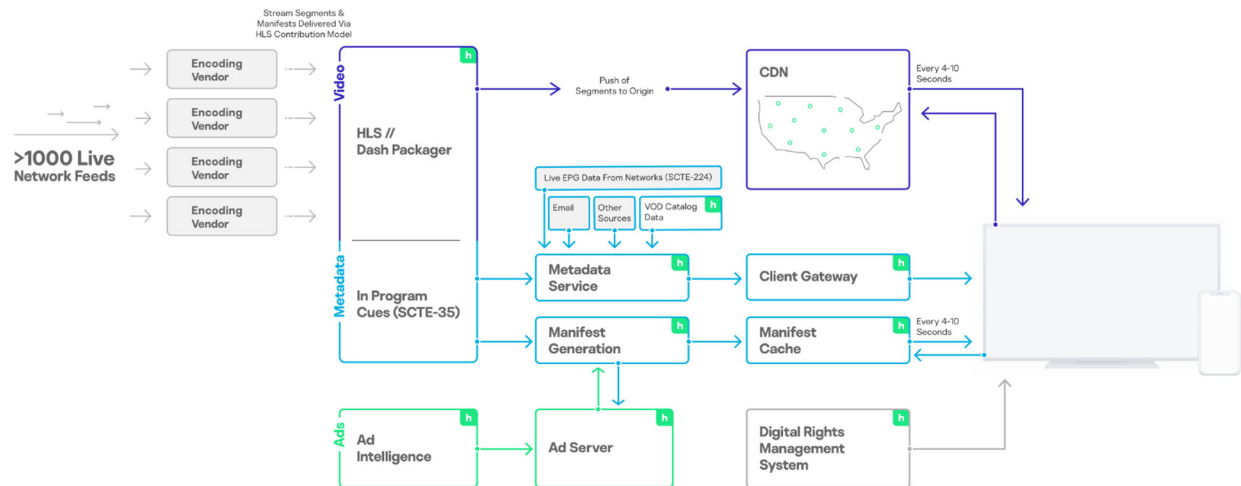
>1000 Live Network Feeds

Encoding Vendor

Encoding Vendor

Encoding Vendor

Encoding Vendor

Stream Segments & Manifests Delivered Via HLS Contribution Model

Video

h

HLS // Dash Packager

Metadata

In Program Cues (SCTE-35)

Push of Segments to Origin

CDN

Every 4-10 Seconds

Live EPG Data From Networks (SCTE-224)

Email

Other Sources

VOD Catalog Data

h

Metadata Service

h

Client Gateway

h

Manifest Generation

h

Manifest Cache

h

Every 4-10 Seconds

Ads

Ad Intelligence

h

Ad Server

h

Digital Rights Management System

h